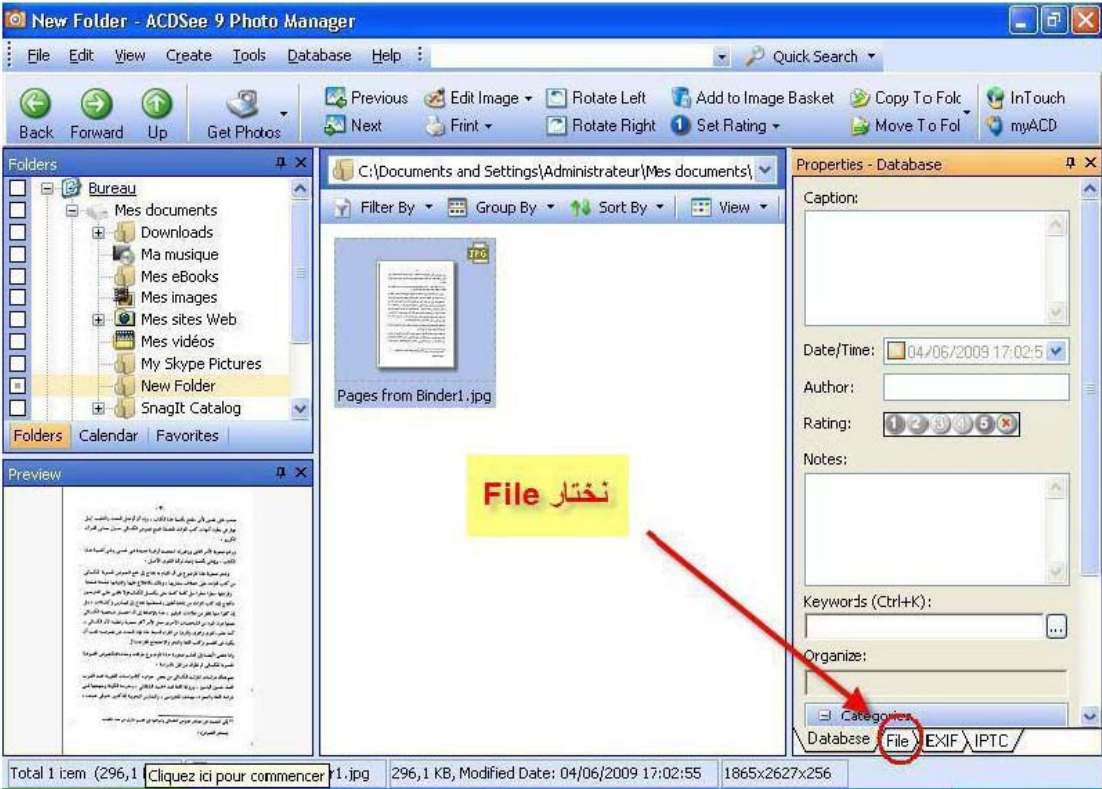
New Folder - ACDSee 9 Photo Manager

File Edit View Create Tools Database Help

Quick Search

Back Forward Up Get Photos

Previous Next Edit Image Print Rotate Left Rotate Right Add to Image Basket Set Rating Copy To Folc Move To Fol InTouch myACD

Folders

Bureau
Mes documents
Downloads
Ma musique
Mes eBooks
Mes images
Mes sites Web
Mes vidéos
My Skype Pictures
New Folder
SnagIt Catalog

Folders | Calendar | Favorites

Preview

C:\Documents and Settings\Administrateur\Mes documents\

Filter By Group By Sort By View

JPG

Pages from Binder1.jpg

نختار File

Properties - Database

Caption:

Date/Time: 04/06/2009 17:02:5

Author:

Rating: 1 2 3 4 5

Notes:

Keywords (Ctrl+K):

Organize:

Categories

Database File EXIF IPTC

Total 1 item (296,1 Cliquez ici pour commencer r1.jpg 296,1 KB, Modified Date: 04/06/2009 17:02:55 1865x2627x256